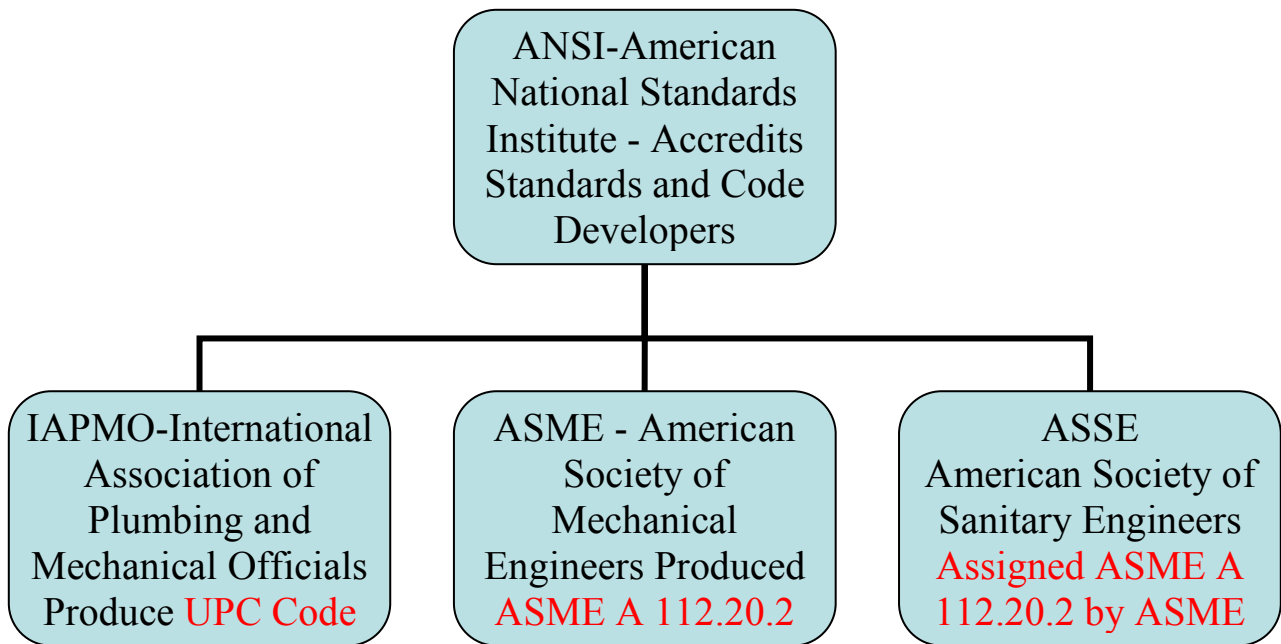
ANSI-American National Standards Institute - Accredits Standards and Code Developers

IAPMO-International Association of Plumbing and Mechanical Officials Produce UPC Code

ASME - American Society of Mechanical Engineers Produced ASME A 112.20.2

ASSE
American Society of Sanitary Engineers Assigned ASME A 112.20.2 by ASME